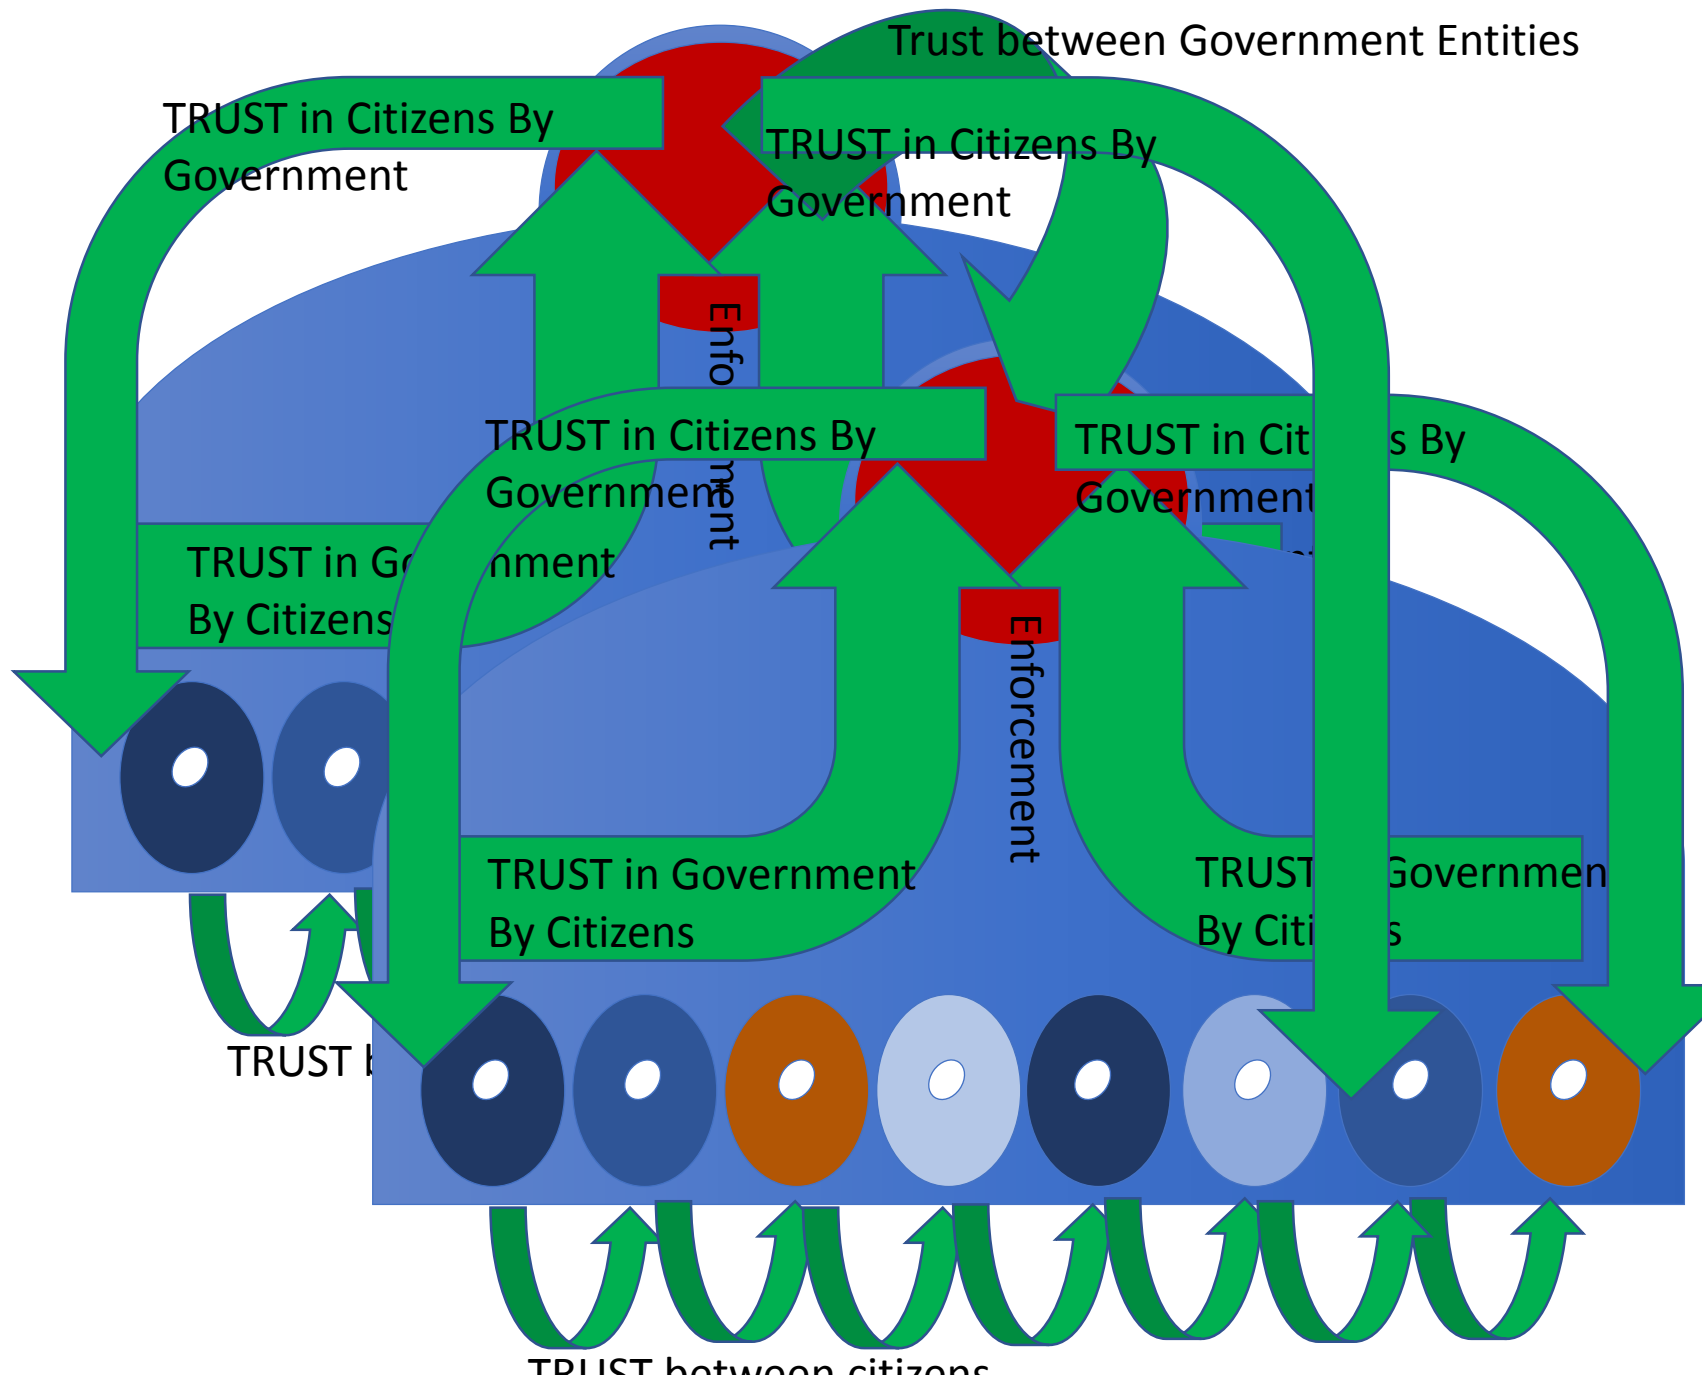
Trust between Government Entities

TRUST in Citizens By Government

TRUST in Citizens By Government

Enfo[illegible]ment

TRUST in Citizens By Government

TRUST in Cit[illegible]s By Government

TRUST in Go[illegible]nment By Citizens

Enforcement

TRUST in Government By Citizens

TRUST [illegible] Governmen By Citi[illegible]s

TRUST b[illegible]

TRUST between citizens